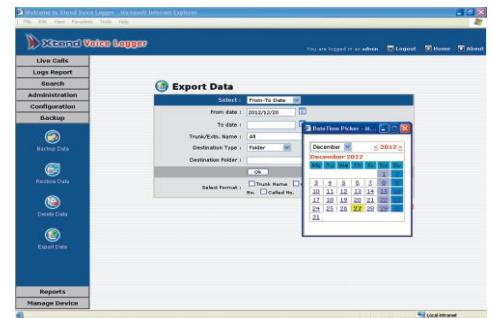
Welcome to Xtend Voice Logger - Microsoft Internet Explorer

File Edit View Favorites Tools Help

Xtend Voice Logger

You are logged in as admin Logout Home About

Live Calls
Logs Report
Search
Administration
Configuration
Backup

Backup Data
Restore Data
Delete Data
Export Data

Reports
Manage Device

Export Data

Select : From To Date
From date : 2012/12/20
To date :
Trunk/Extn. Name : All
Destination Type : Folder
Destination Folder :
Ok
Select Format : Trunk Name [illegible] No. Called No.

DateTime Picker - Ht...

December < 2012 >
December 2012

| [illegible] | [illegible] | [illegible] | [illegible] | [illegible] | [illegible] | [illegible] |
|---|---|---|---|---|---|---|
| | | | | | | 1 |
| 2 | 3 | 4 | 5 | 6 | 7 | 8 |
| 9 | 10 | 11 | 12 | 13 | 14 | 15 |
| 16 | 17 | 18 | 19 | 20 | 21 | 22 |
| 23 | 24 | 25 | 26 | 27 | 28 | 29 |
| 30 | 31 | | | | | |

Local intranet